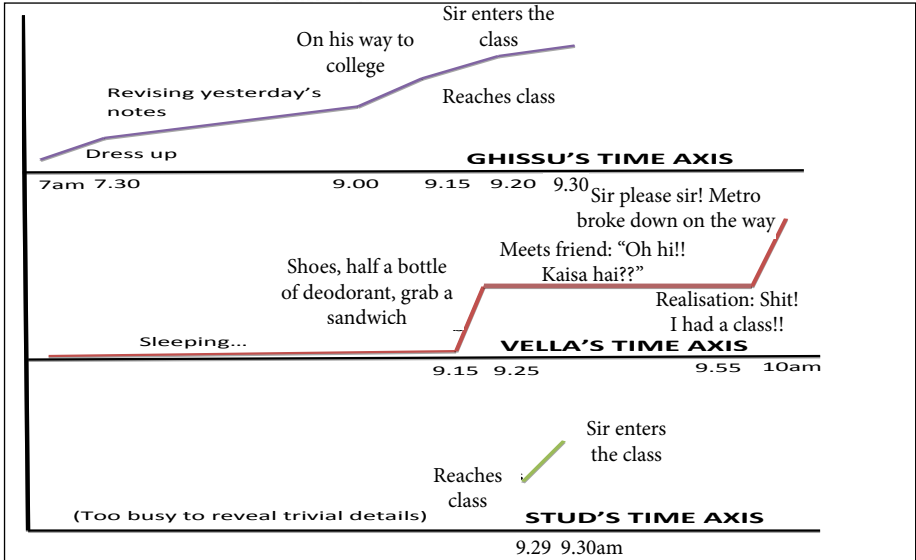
Sir enters the class

On his way to college

Revising yesterday's notes

Reaches class

Dress up

GHISSU'S TIME AXIS

7am 7.30 9.00 9.15 9.20 9.30

Sir please sir! Metro broke down on the way

Meets friend: "Oh hi!! Kaisa hai??"

Shoes, half a bottle of deodorant, grab a sandwich

Realisation: Shit! I had a class!!

Sleeping...

VELLA'S TIME AXIS

9.15 9.25 9.55 10am

Sir enters the class

Reaches class

(Too busy to reveal trivial details)

STUD'S TIME AXIS

9.29 9.30am